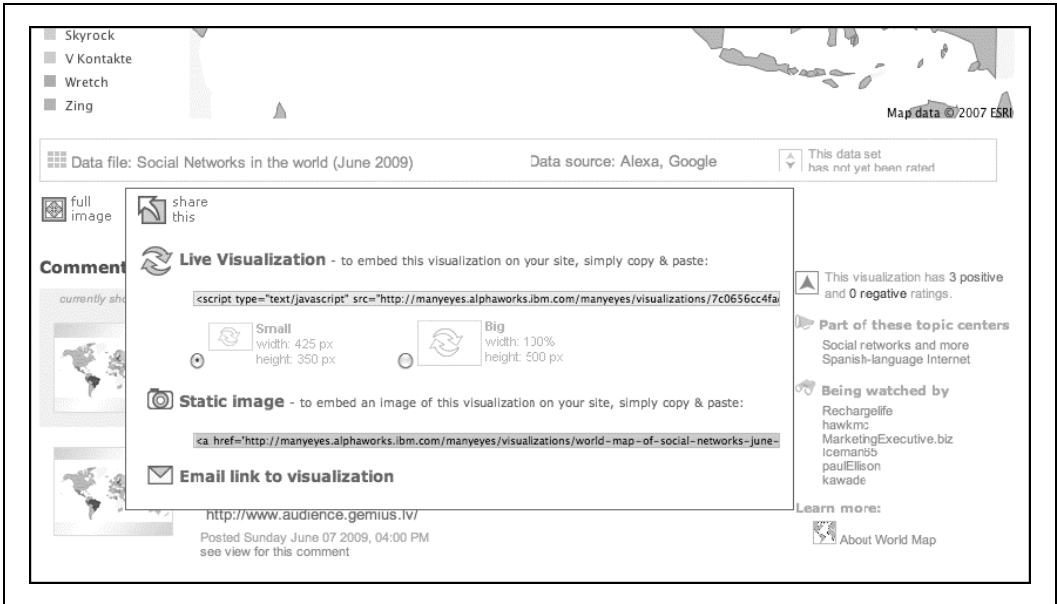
Skyrock
V Kontakte
Wretch
Zing

Map data © 2007 ESRI

Data file: Social Networks in the world (June 2009)

Data source: Alexa, Google

This data set has not yet been rated

full image

share this

Live Visualization - to embed this visualization on your site, simply copy & paste:

<script type="text/javascript" src="http://manyeyes.alphaworks.ibm.com/manyeyes/visualizations/7c0656cc4fa

Small
width: 425 px
height: 350 px

Big
width: 100%
height: 500 px

Static image - to embed an image of this visualization on your site, simply copy & paste:

<a href="http://manyeyes.alphaworks.ibm.com/manyeyes/visualizations/world-map-of-social-networks-june-

Email link to visualization

Comment

currently sho

http://www.audience.gemius.lv/

Posted Sunday June 07 2009, 04:00 PM
see view for this comment

This visualization has 3 positive and 0 negative ratings.

Part of these topic centers
Social networks and more
Spanish-language Internet

Being watched by
Rechargelife
hawkmc
MarketingExecutive.biz
Iceman65
paulEllison
kawade

Learn more:
About World Map